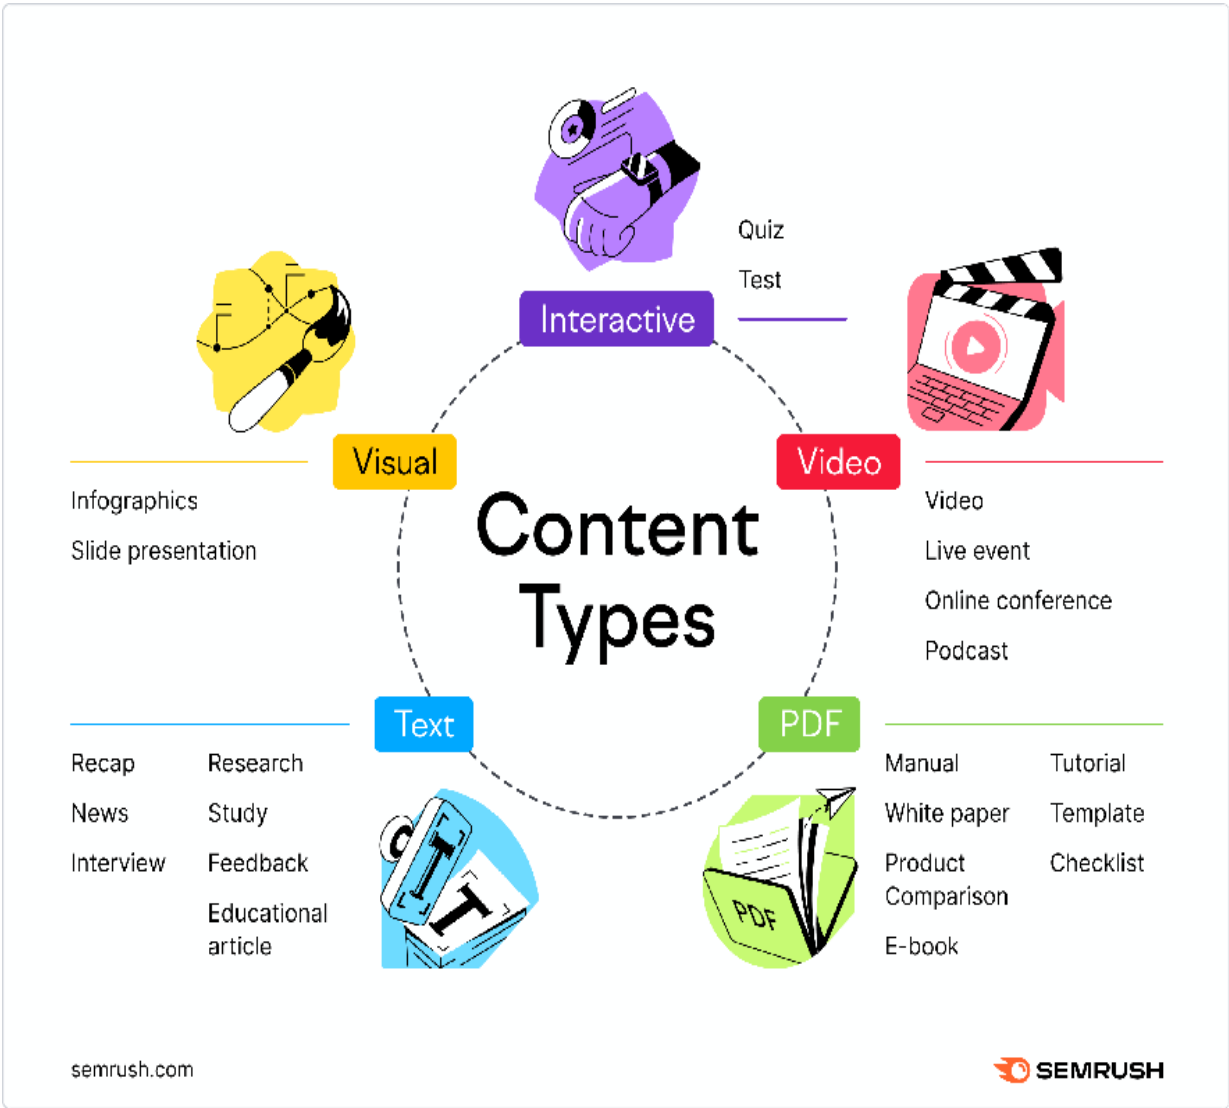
Quiz

Test

Interactive

Visual

Video

Infographics

Slide presentation

Content Types

Video

Live event

Online conference

Podcast

Text

PDF

Recap

News

Interview

Research

Study

Feedback

Educational article

Manual

White paper

Product Comparison

E-book

Tutorial

Template

Checklist

T

T

PDF

semrush.com

SEMRUSH